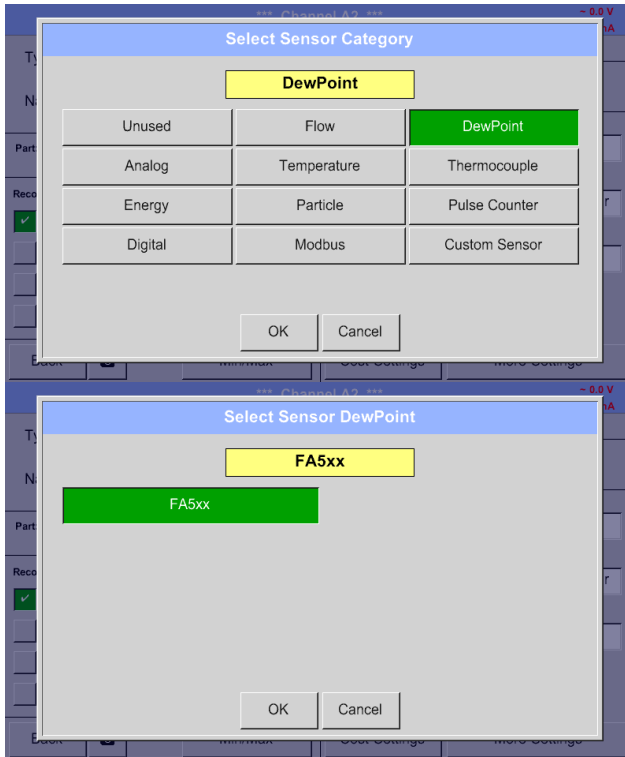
*** Channel A2 ***
~ 0.0 V
mA

Select Sensor Category

DewPoint

| Unused | Flow | DewPoint |
|---|---|---|
| Analog | Temperature | Thermocouple |
| Energy | Particle | Pulse Counter |
| Digital | Modbus | Custom Sensor |

OK
Cancel

*** Channel A2 ***
~ 0.0 V
mA

Select Sensor DewPoint

FA5xx

FA5xx

OK
Cancel